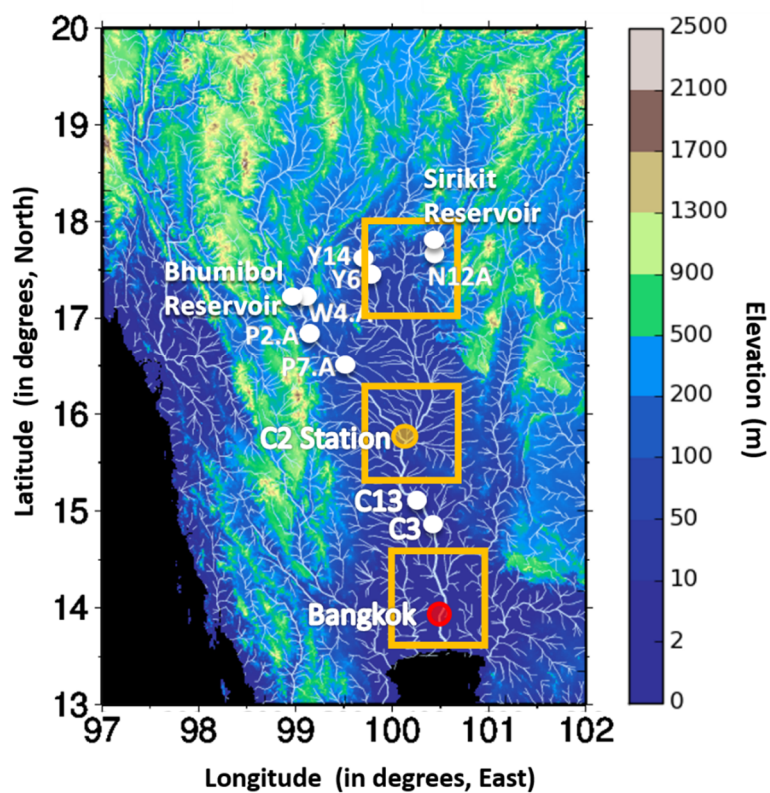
20
19
18
17
16
15
14
13
97
98
99
100
101
102
Latitude (in degrees, North)
Longitude (in degrees, East)
Sirikit Reservoir
Y14
Y6
N12A
Bhumibol Reservoir
W4.A
P2.A
P7.A
C2 Station
C13
C3
Bangkok
2500
2100
1700
1300
900
500
200
100
50
10
2
0
Elevation (m)